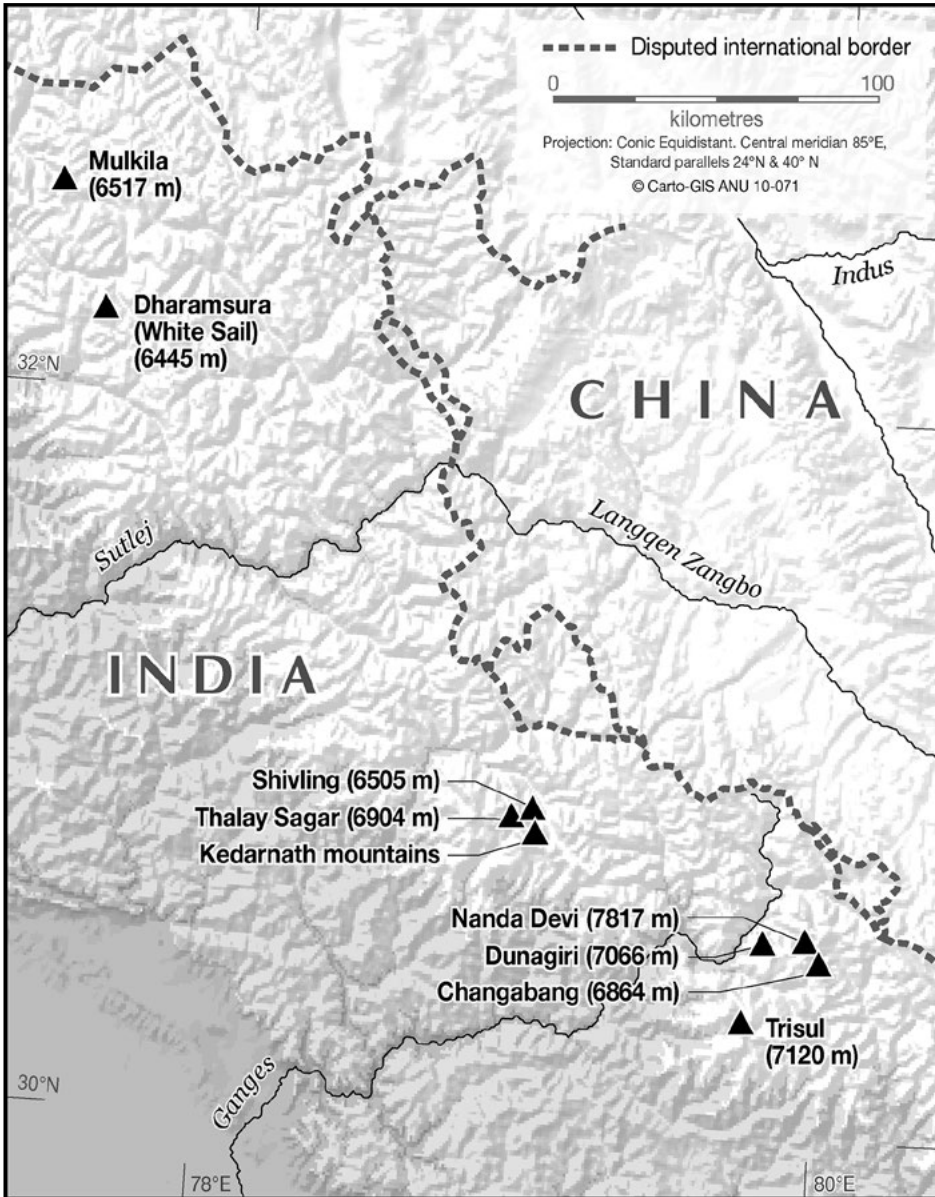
Disputed international border

0 100

kilometres

Projection: Conic Equidistant. Central meridian 85°E, Standard parallels 24°N & 40° N

© Carto-GIS ANU 10-071

Mulkila (6517 m)

Dharamsura (White Sail) (6445 m)

32°N

Indus

CHINA

Langqen Zangbo

Sutlej

INDIA

Shivling (6505 m)

Thalay Sagar (6904 m)

Kedarnath mountains

Nanda Devi (7817 m)

Dunagiri (7066 m)

Changabang (6864 m)

Trisul (7120 m)

30°N

Ganges

78°E

80°E